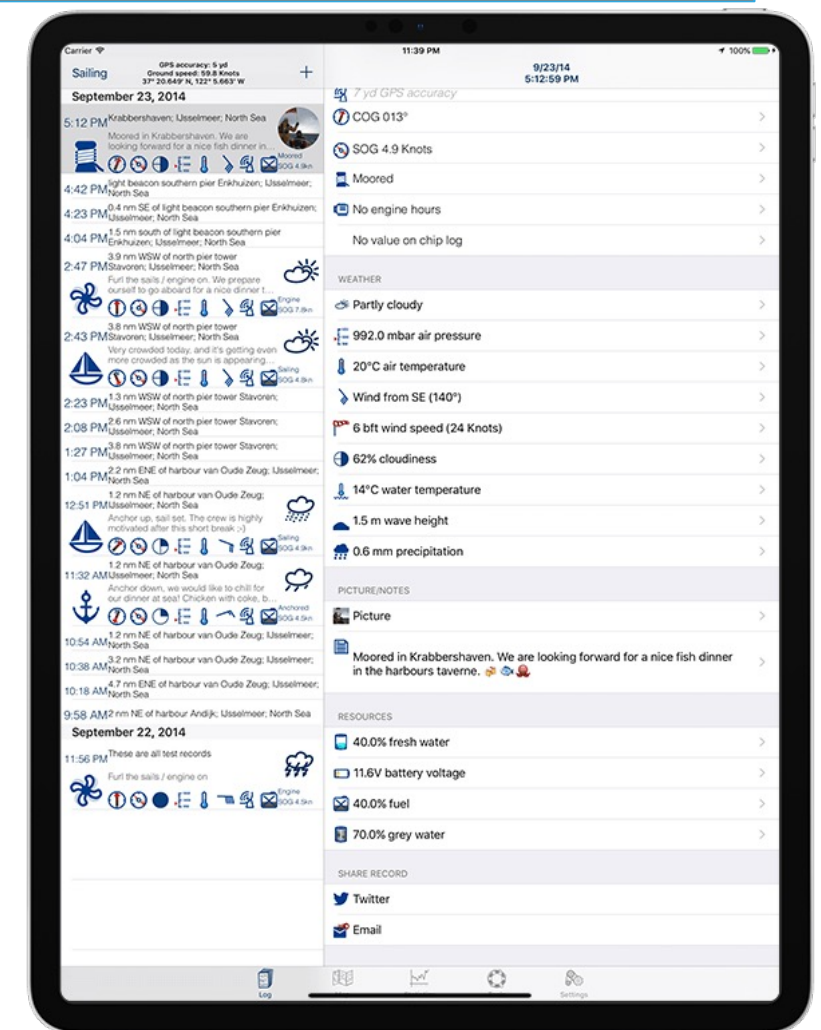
Carrier
11:39 PM
100%

Sailing
GPS accuracy: 5 yd
Ground speed: 59.8 Knots
37° 20.649' N, 122° 5.663' W
+

9/23/14
5:12:59 PM

September 23, 2014

5:12 PM Krabbershaven; IJsselmeer; North Sea
Moored in Krabbershaven. We are looking forward for a nice fish dinner in...
Moored SOG 4.9kn

4:42 PM light beacon southern pier Enkhuizen; IJsselmeer; North Sea
4:23 PM 0.4 nm SE of light beacon southern pier Enkhuizen; IJsselmeer; North Sea
4:04 PM 1.5 nm south of light beacon southern pier Enkhuizen; IJsselmeer; North Sea
2:47 PM 3.9 nm WSW of north pier tower Stavoren; IJsselmeer; North Sea
Furl the sails / engine on. We prepare ourself to get aboard for a nice dinner t...
Engine SOG 7.8kn
2:43 PM 3.8 nm WSW of north pier tower Stavoren; IJsselmeer; North Sea
Very crowded today, and it's getting even more crowded as the sun is appearing...
Sailing SOG 4.9kn
2:23 PM 1.3 nm WSW of north pier tower Stavoren; IJsselmeer; North Sea
2:08 PM 2.6 nm WSW of north pier tower Stavoren; IJsselmeer; North Sea
1:27 PM 3.8 nm WSW of north pier tower Stavoren; IJsselmeer; North Sea
1:04 PM 2.2 nm ENE of harbour van Oude Zeug; IJsselmeer; North Sea
12:51 PM 1.2 nm NE of harbour van Oude Zeug; IJsselmeer; North Sea
Anchor up, sail set. The crew is highly motivated after this short break ;-)
Sailing SOG 4.9kn
11:32 AM 1.2 nm NE of harbour van Oude Zeug; IJsselmeer; North Sea
Anchor down, we would like to chill for our dinner at sea! Chicken with coke, b...
Anchored SOG 4.5kn
10:54 AM 1.2 nm NE of harbour van Oude Zeug; IJsselmeer; North Sea
10:38 AM 3.2 nm NE of harbour van Oude Zeug; IJsselmeer; North Sea
10:18 AM 4.7 nm ENE of harbour van Oude Zeug; IJsselmeer; North Sea
9:58 AM 2 nm NE of harbour Andijk; IJsselmeer; North Sea

September 22, 2014

11:56 PM These are all test records
Furl the sails / engine on
Engine SOG 4.5kn

7 yd GPS accuracy
COG 013°
SOG 4.9 Knots
Moored
No engine hours
No value on chip log

WEATHER
Partly cloudy
992.0 mbar air pressure
20°C air temperature
Wind from SE (140°)
6 bft wind speed (24 Knots)
62% cloudiness
14°C water temperature
1.5 m wave height
0.6 mm precipitation

PICTURE/NOTES
Picture
Moored in Krabbershaven. We are looking forward for a nice fish dinner in the harbours taverne.

RESOURCES
40.0% fresh water
11.6V battery voltage
40.0% fuel
70.0% grey water

SHARE RECORD
Twitter
Email

Log
Settings